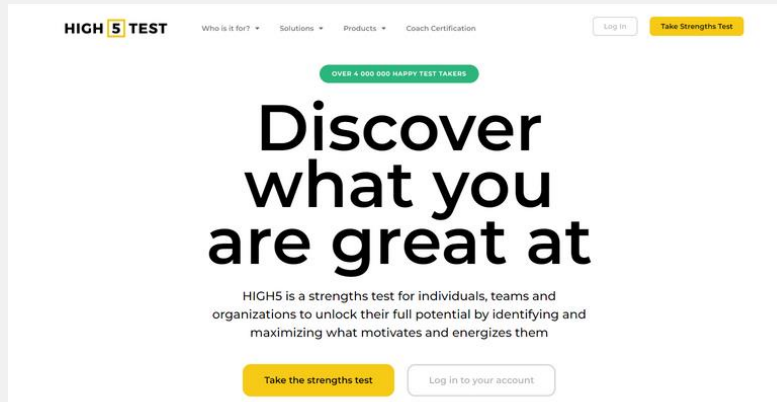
HIGH 5 TEST

Who is it for? ▾ Solutions ▾ Products ▾ Coach Certification

Log In

Take Strengths Test

OVER 4 000 000 HAPPY TEST TAKERS

Discover what you are great at

HIGH5 is a strengths test for individuals, teams and organizations to unlock their full potential by identifying and maximizing what motivates and energizes them

Take the strengths test

Log in to your account